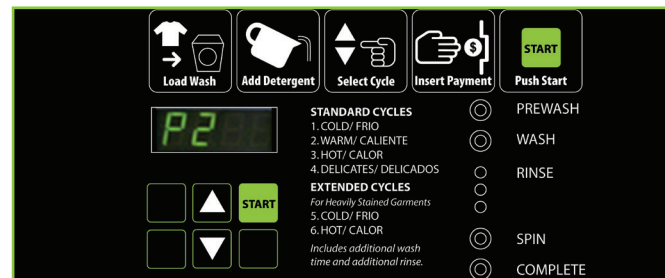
Load Wash
Add Detergent
Select Cycle
Insert Payment
START
Push Start

P2

STANDARD CYCLES
1. COLD/ FRIO
2. WARM/ CALIENTE
3. HOT/ CALOR
4. DELICATES/ DELICADOS

EXTENDED CYCLES
For Heavily Stained Garments
5. COLD/ FRIO
6. HOT/ CALOR
Includes additional wash time and additional rinse.

START

PREWASH
WASH
RINSE
SPIN
COMPLETE